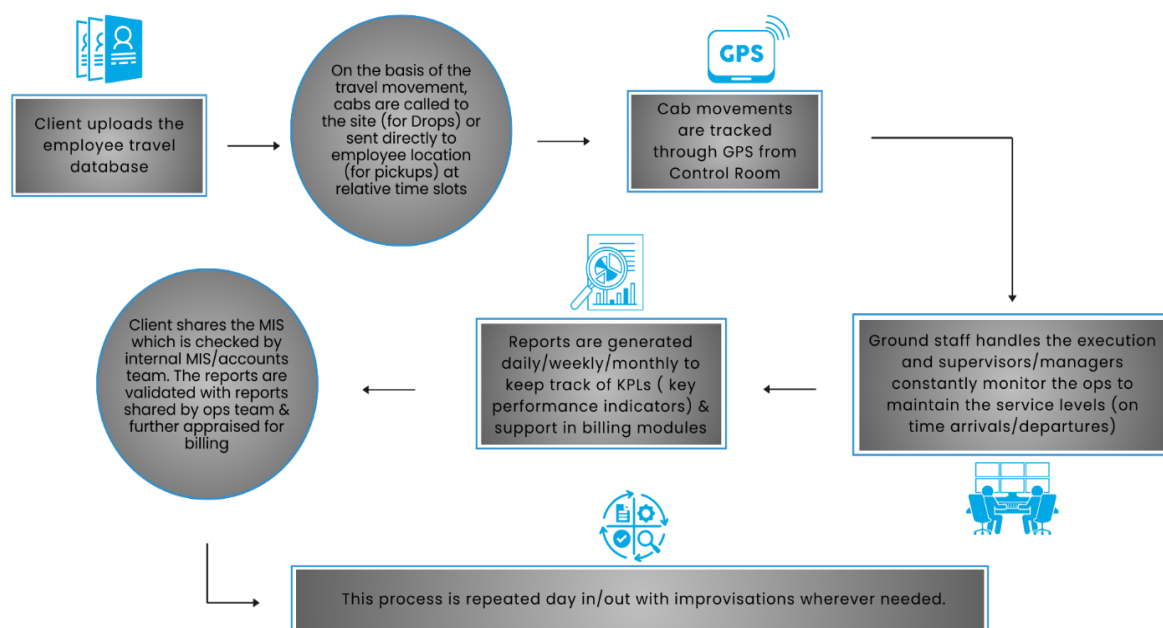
Client uploads the employee travel database

On the basis of the travel movement, cabs are called to the site (for Drops) or sent directly to employee location (for pickups) at relative time slots

GPS

Cab movements are tracked through GPS from Control Room

Ground staff handles the execution and supervisors/managers constantly monitor the ops to maintain the service levels (on time arrivals/departures)

Reports are generated daily/weekly/monthly to keep track of KPLs ( key performance indicators) & support in billing modules

Client shares the MIS which is checked by internal MIS/accounts team. The reports are validated with reports shared by ops team & further appraised for billing

This process is repeated day in/out with improvisations wherever needed.